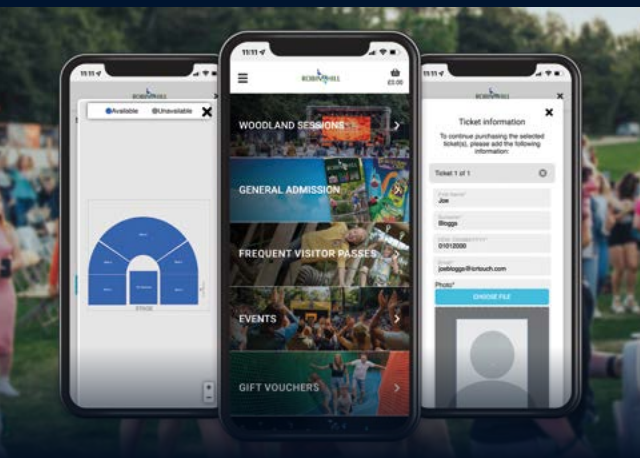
11:11

Available Unavailable

STAGE

11:11

ROBIN HILL

£0.00

WOODLAND SESSIONS

GENERAL ADMISSION

FREQUENT VISITOR PASSES

EVENTS

GIFT VOUCHERS

11:11

ROBIN HILL

Ticket information

To continue purchasing the selected ticket(s), please add the following information:

Ticket 1 of 1

First Name*
Joe

Surname*
Bloggs

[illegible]
01012000

Email*
joebloggs@iortouch.com

Photo*

CHOOSE FILE